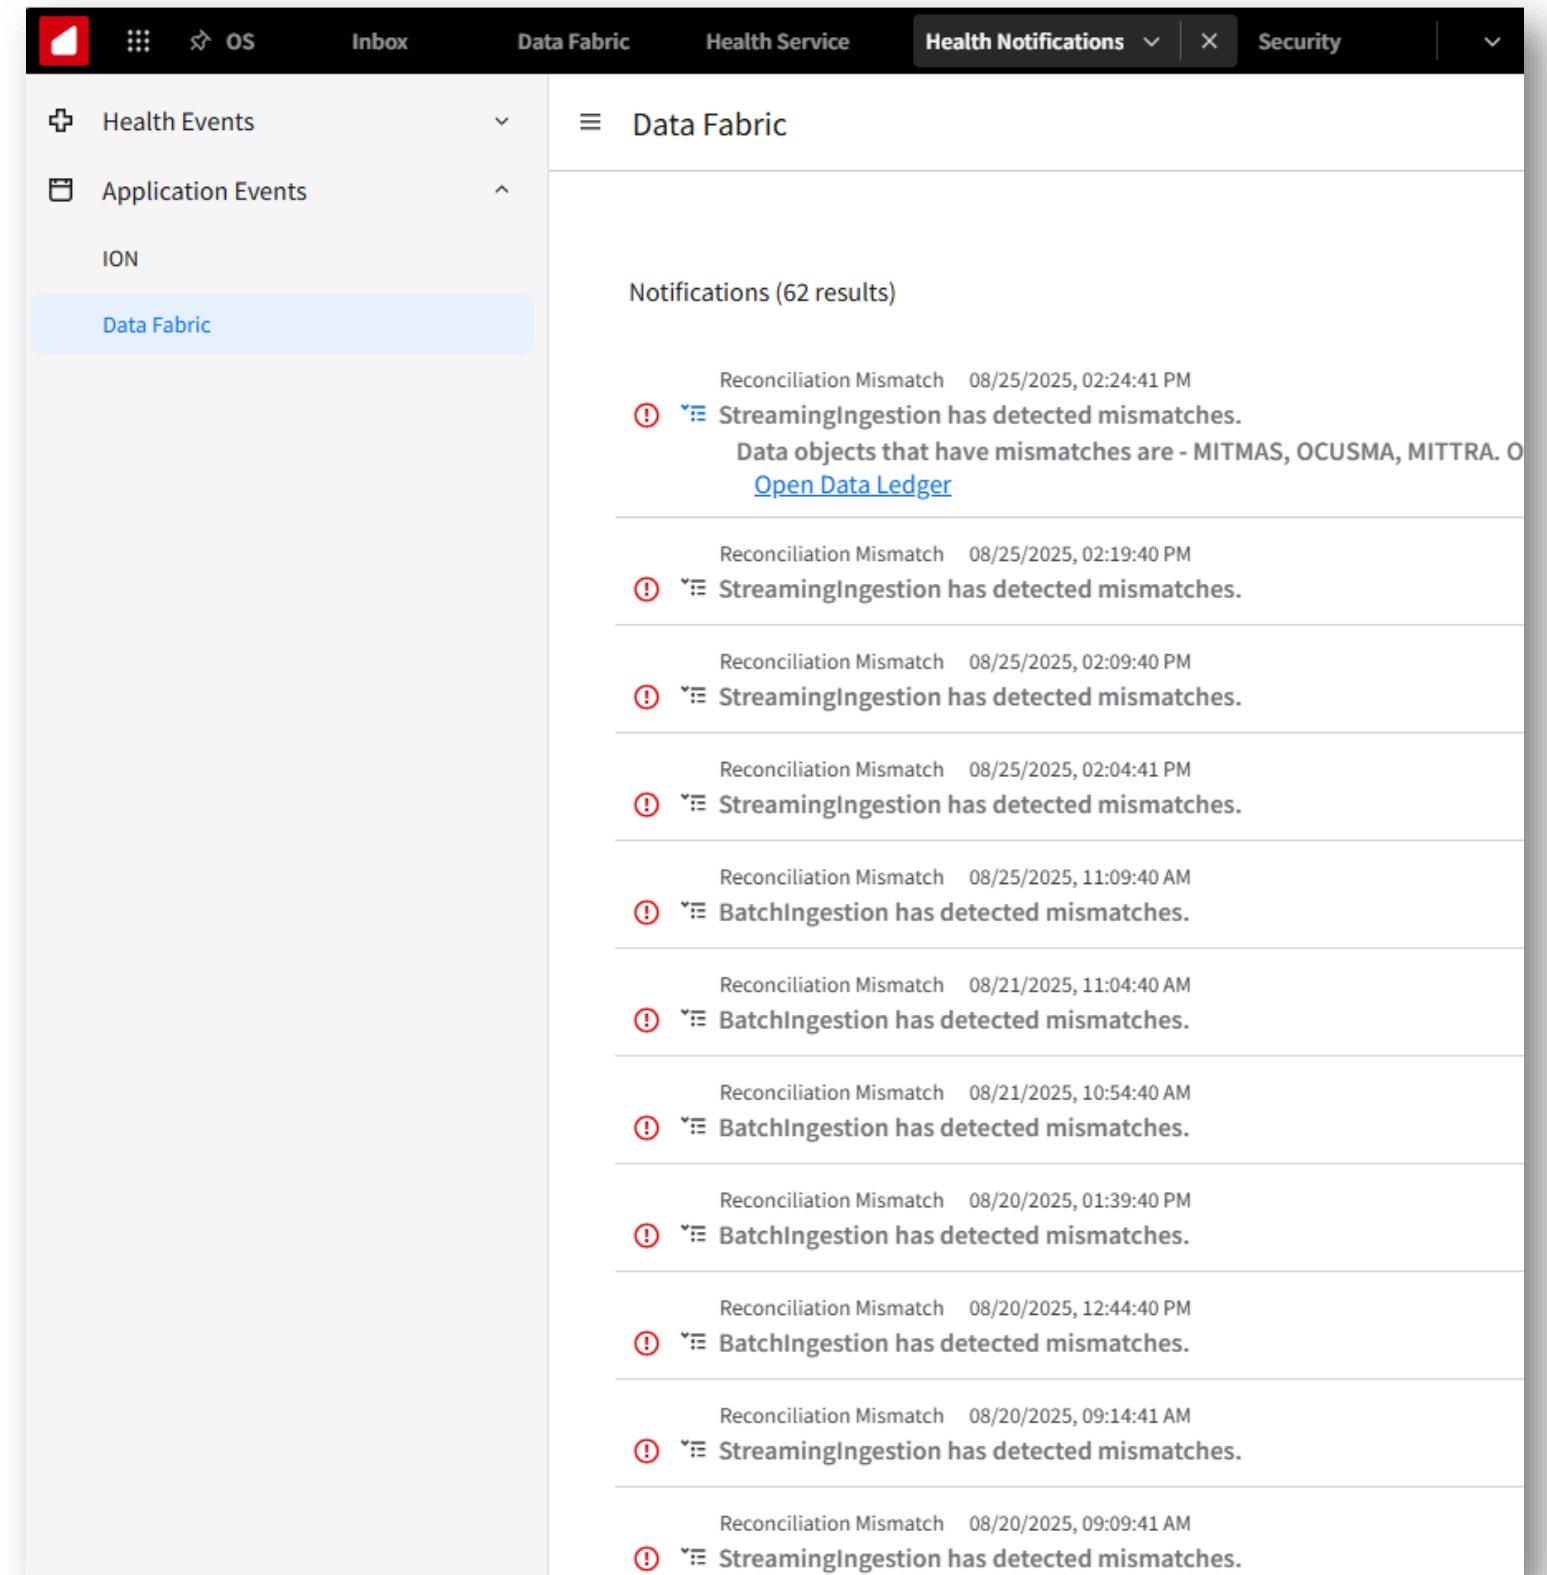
OS Inbox Data Fabric Health Service Health Notifications Security

Health Events

Application Events

ION

Data Fabric

Data Fabric

Notifications (62 results)

Reconciliation Mismatch 08/25/2025, 02:24:41 PM
StreamingIngestion has detected mismatches.
Data objects that have mismatches are - MITMAS, OCUSMA, MITTRA. O
Open Data Ledger

Reconciliation Mismatch 08/25/2025, 02:19:40 PM
StreamingIngestion has detected mismatches.

Reconciliation Mismatch 08/25/2025, 02:09:40 PM
StreamingIngestion has detected mismatches.

Reconciliation Mismatch 08/25/2025, 02:04:41 PM
StreamingIngestion has detected mismatches.

Reconciliation Mismatch 08/25/2025, 11:09:40 AM
BatchIngestion has detected mismatches.

Reconciliation Mismatch 08/21/2025, 11:04:40 AM
BatchIngestion has detected mismatches.

Reconciliation Mismatch 08/21/2025, 10:54:40 AM
BatchIngestion has detected mismatches.

Reconciliation Mismatch 08/20/2025, 01:39:40 PM
BatchIngestion has detected mismatches.

Reconciliation Mismatch 08/20/2025, 12:44:40 PM
BatchIngestion has detected mismatches.

Reconciliation Mismatch 08/20/2025, 09:14:41 AM
StreamingIngestion has detected mismatches.

Reconciliation Mismatch 08/20/2025, 09:09:41 AM
StreamingIngestion has detected mismatches.